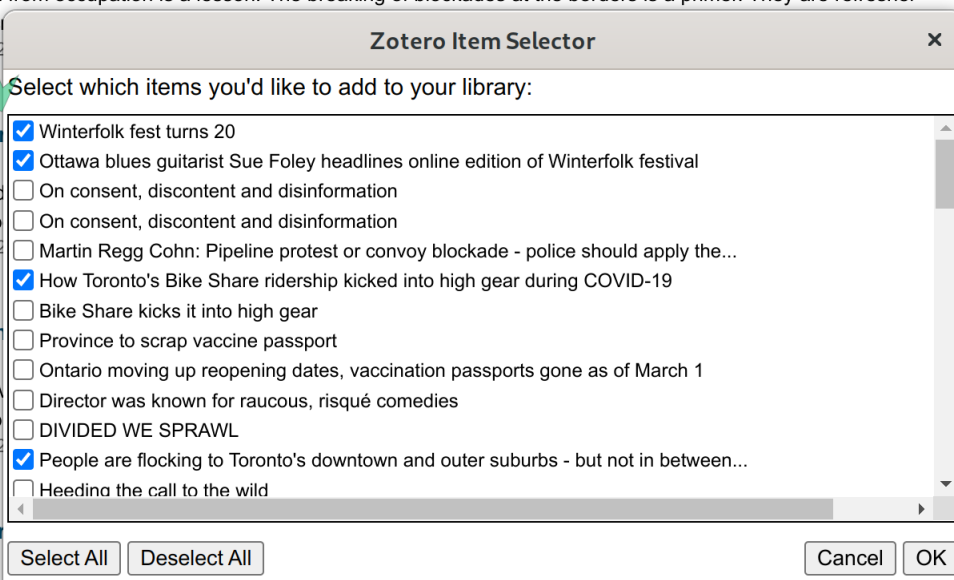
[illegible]

Zotero Item Selector ×

Select which items you'd like to add to your library:

Winterfolk fest turns 20
Ottawa blues guitarist Sue Foley headlines online edition of Winterfolk festival
On consent, discontent and disinformation
On consent, discontent and disinformation
Martin Regg Cohn: Pipeline protest or convoy blockade - police should apply the...
How Toronto's Bike Share ridership kicked into high gear during COVID-19
Bike Share kicks it into high gear
Province to scrap vaccine passport
Ontario moving up reopening dates, vaccination passports gone as of March 1
Director was known for raucous, risqué comedies
DIVIDED WE SPRAWL
People are flocking to Toronto's downtown and outer suburbs - but not in between...
Heeding the call to the wild

Select All Deselect All Cancel OK